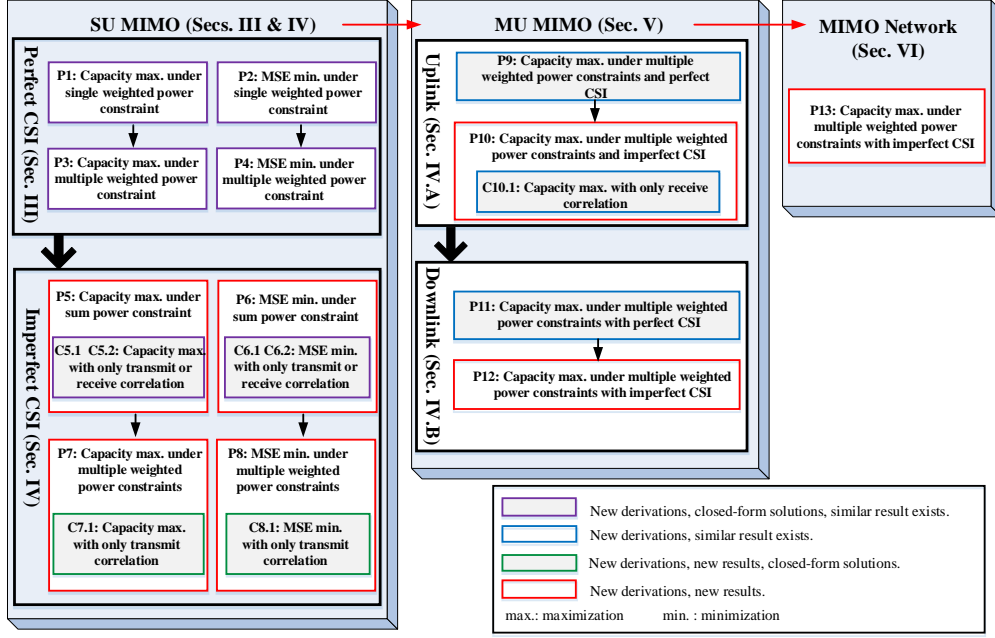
SU MIMO (Secs. III & IV)

MU MIMO (Sec. V)

MIMO Network (Sec. VI)

Perfect CSI (Sec. III)

P1: Capacity max. under single weighted power constraint

P2: MSE min. under single weighted power constraint

P3: Capacity max. under multiple weighted power constraint

P4: MSE min. under multiple weighted power constraint

Imperfect CSI (Sec. IV)

P5: Capacity max. under sum power constraint

C5.1 C5.2: Capacity max. with only transmit or receive correlation

P6: MSE min. under sum power constraint

C6.1 C6.2: MSE min. with only transmit or receive correlation

P7: Capacity max. under multiple weighted power constraints

C7.1: Capacity max. with only transmit correlation

P8: MSE min. under multiple weighted power constraints

C8.1: MSE min. with only transmit correlation

Uplink (Sec. IV.A)

P9: Capacity max. under multiple weighted power constraints and perfect CSI

P10: Capacity max. under multiple weighted power constraints and imperfect CSI

C10.1: Capacity max. with only receive correlation

Downlink (Sec. IV.B)

P11: Capacity max. under multiple weighted power constraints with perfect CSI

P12: Capacity max. under multiple weighted power constraints with imperfect CSI

P13: Capacity max. under multiple weighted power constraints with imperfect CSI

New derivations, closed-form solutions, similar result exists.

New derivations, similar result exists.

New derivations, new results, closed-form solutions.

New derivations, new results.

max.: maximization min. : minimization